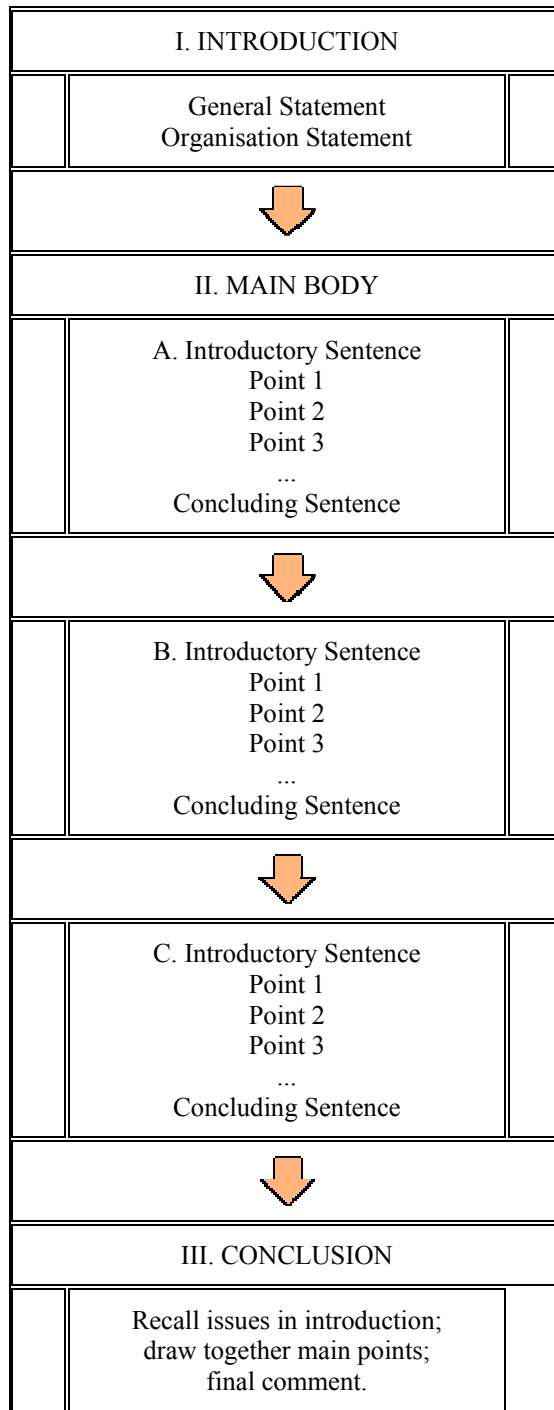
I. INTRODUCTION

General Statement
Organisation Statement

II. MAIN BODY

A. Introductory Sentence
Point 1
Point 2
Point 3
...
Concluding Sentence

B. Introductory Sentence
Point 1
Point 2
Point 3
...
Concluding Sentence

C. Introductory Sentence
Point 1
Point 2
Point 3
...
Concluding Sentence

III. CONCLUSION

Recall issues in introduction;
draw together main points;
final comment.